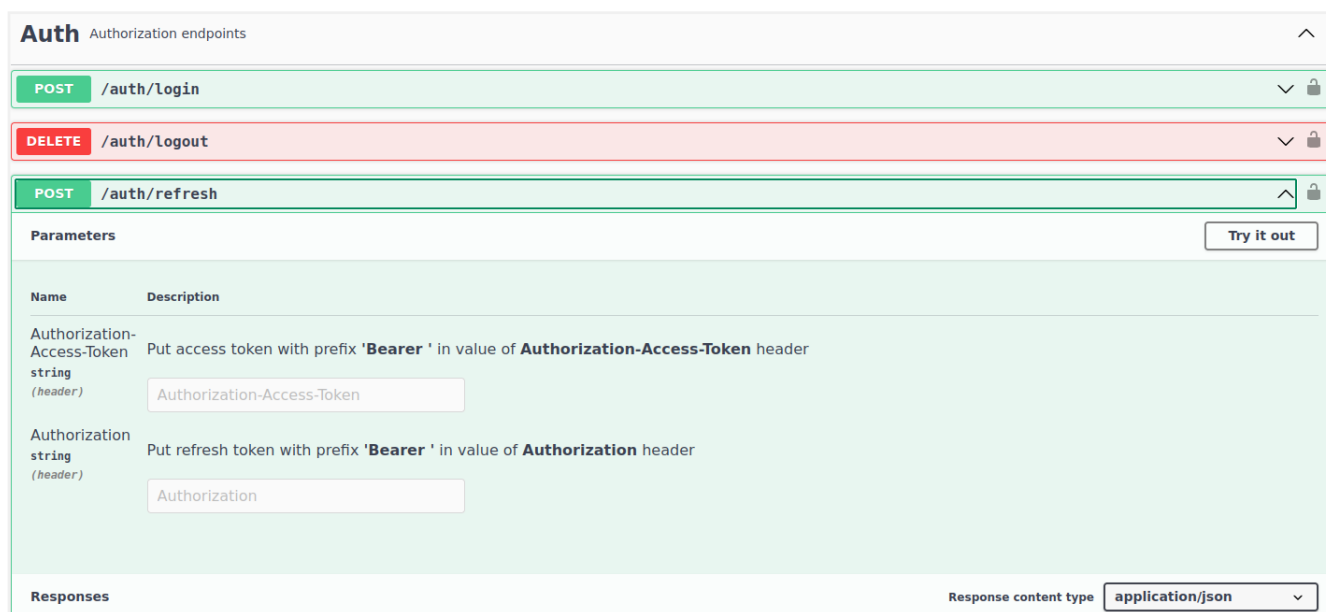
Auth Authorization endpoints

POST /auth/login

DELETE /auth/logout

POST /auth/refresh

Parameters

Try it out

| Name | Description |
|---|---|
| Authorization-Access-Token string (header) | Put access token with prefix **'Bearer '** in value of **Authorization-Access-Token** header<br>Authorization-Access-Token |
| Authorization string (header) | Put refresh token with prefix **'Bearer '** in value of **Authorization** header<br>Authorization |

Responses

Response content type application/json